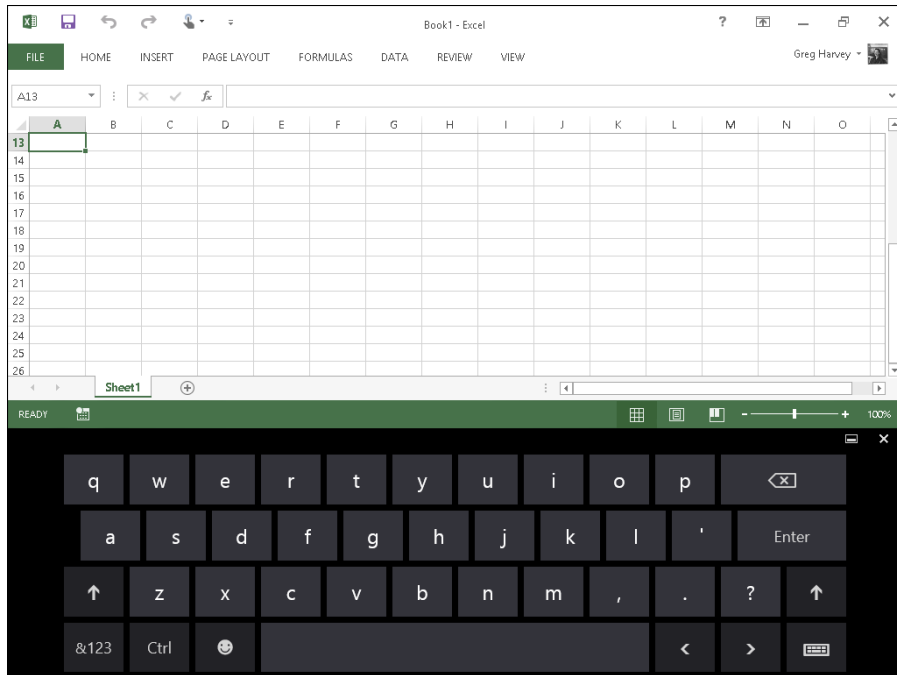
Book1 - Excel

?

FILE HOME INSERT PAGE LAYOUT FORMULAS DATA REVIEW VIEW

Greg Harvey

A13

$f_x$

| | A | B | C | D | E | F | G | H | I | J | K | L | M | N | O |
|---|---|---|---|---|---|---|---|---|---|---|---|---|---|---|---|
| 13 | | | | | | | | | | | | | | | |
| 14 | | | | | | | | | | | | | | | |
| 15 | | | | | | | | | | | | | | | |
| 16 | | | | | | | | | | | | | | | |
| 17 | | | | | | | | | | | | | | | |
| 18 | | | | | | | | | | | | | | | |
| 19 | | | | | | | | | | | | | | | |
| 20 | | | | | | | | | | | | | | | |
| 21 | | | | | | | | | | | | | | | |
| 22 | | | | | | | | | | | | | | | |
| 23 | | | | | | | | | | | | | | | |
| 24 | | | | | | | | | | | | | | | |
| 25 | | | | | | | | | | | | | | | |
| 26 | | | | | | | | | | | | | | | |

Sheet1

READY

100%

q w e r t y u i o p

a s d f g h j k l ' Enter

z x c v b n m , . ?

&123 Ctrl < >